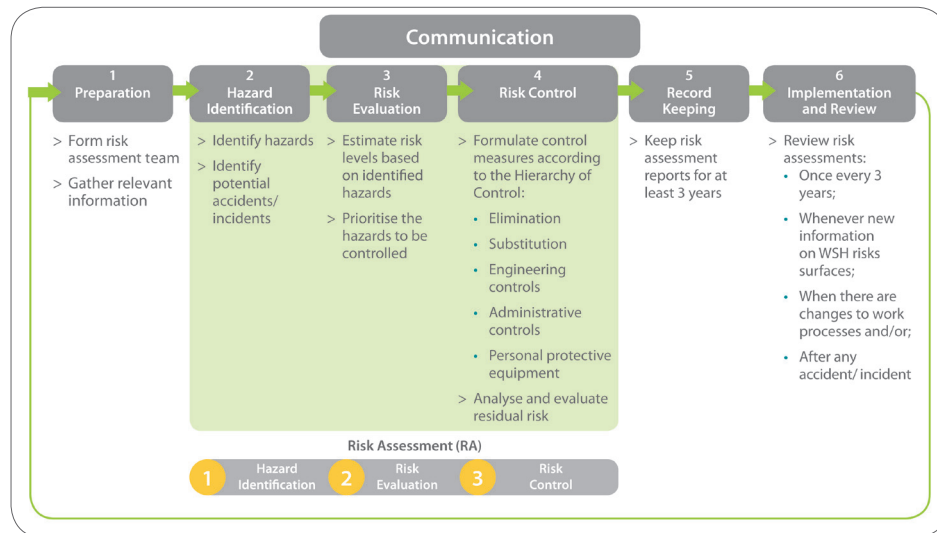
Communication

1
Preparation

2
Hazard Identification

3
Risk Evaluation

4
Risk Control

5
Record Keeping

6
Implementation and Review

> Form risk assessment team
> Gather relevant information

> Identify hazards
> Identify potential accidents/ incidents

> Estimate risk levels based on identified hazards
> Prioritise the hazards to be controlled

> Formulate control measures according to the Hierarchy of Control:
• Elimination
• Substitution
• Engineering controls
• Administrative controls
• Personal protective equipment
> Analyse and evaluate residual risk

> Keep risk assessment reports for at least 3 years

> Review risk assessments:
• Once every 3 years;
• Whenever new information on WSH risks surfaces;
• When there are changes to work processes and/or;
• After any accident/ incident

Risk Assessment (RA)

1 Hazard Identification
2 Risk Evaluation
3 Risk Control